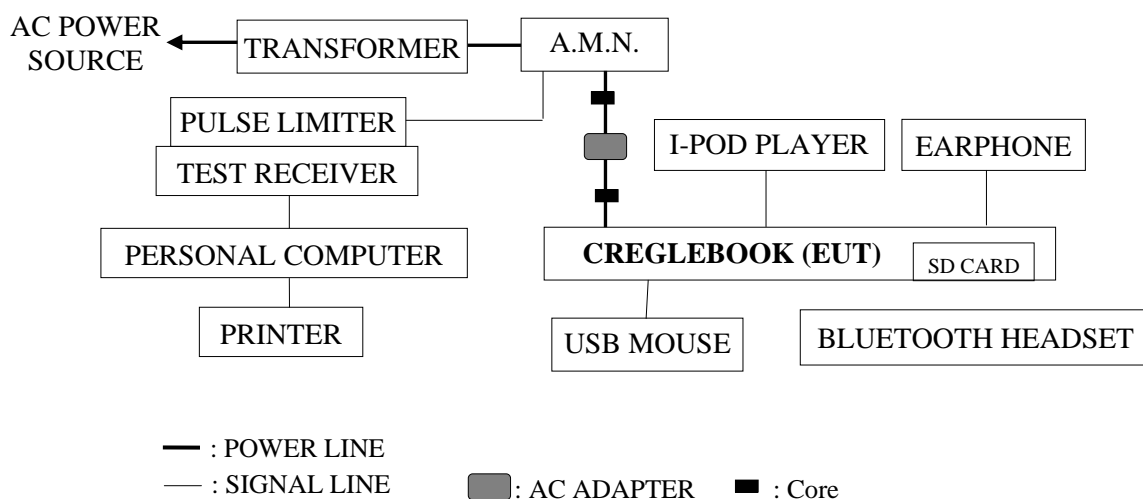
AC POWER SOURCE

TRANSFORMER

A.M.N.

PULSE LIMITER

TEST RECEIVER

PERSONAL COMPUTER

PRINTER

I-POD PLAYER

EARPHONE

CREGLEBOOK (EUT)

SD CARD

USB MOUSE

BLUETOOTH HEADSET

: POWER LINE

: SIGNAL LINE

: AC ADAPTER

: Core